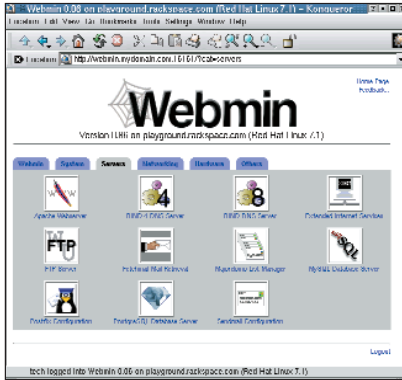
Webmin 0.86 on playground.rackspace.com (Red Hat Linux 7.1) - Konqueror

Location Edit View Go Bookmarks Tools Settings Window Help

Location http://webmin.mydomain.com:10101/?cat=servers

Home Page
Feedback...

Webmin

Version 0.86 on playground.rackspace.com (Red Hat Linux 7.1)

Webmin System Servers Networking Hardware Others

Apache Webserver

BIND 4 DNS Server

BIND DNS Server

Extended Internet Services

FTP Server

Fetchmail Mail Retrieval

Majordomo List Manager

MySQL Database Server

Postfix Configuration

PostgreSQL Database Server

Sendmail Configuration

Logout

tech logged into Webmin 0.86 on playground.rackspace.com (Red Hat Linux 7.1)